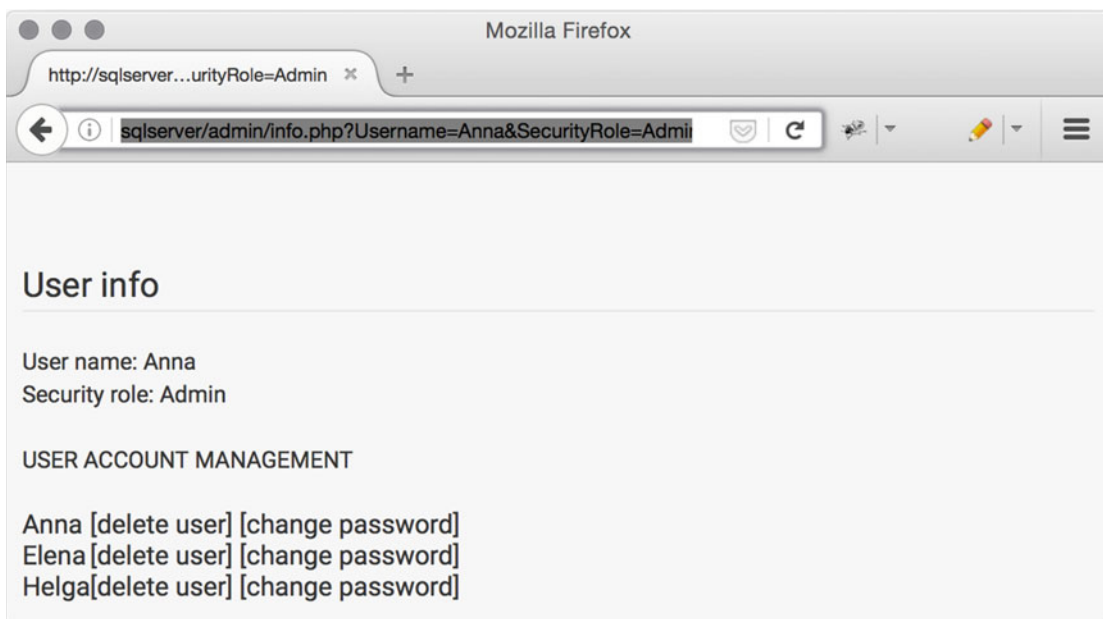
Mozilla Firefox

http://sqlserver…urityRole=Admin ×

sqlserver/admin/info.php?Username=Anna&SecurityRole=Admi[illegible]

User info

User name: Anna
Security role: Admin

USER ACCOUNT MANAGEMENT

Anna [delete user] [change password]
Elena [delete user] [change password]
Helga[delete user] [change password]